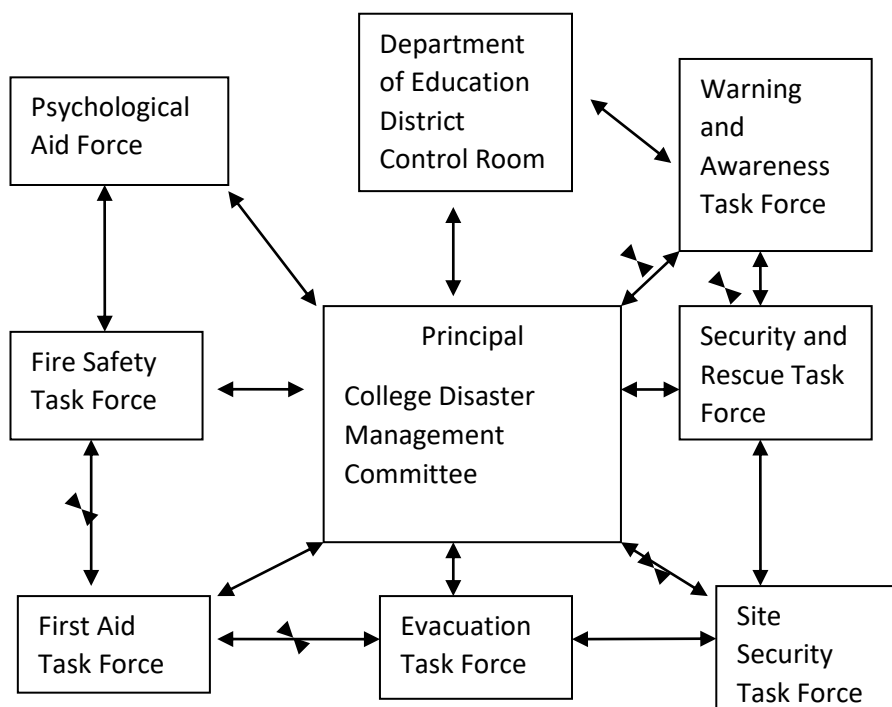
Psychological Aid Force

Department of Education District Control Room

Warning and Awareness Task Force

Principal

College Disaster Management Committee

Fire Safety Task Force

Security and Rescue Task Force

First Aid Task Force

Evacuation Task Force

Site Security Task Force